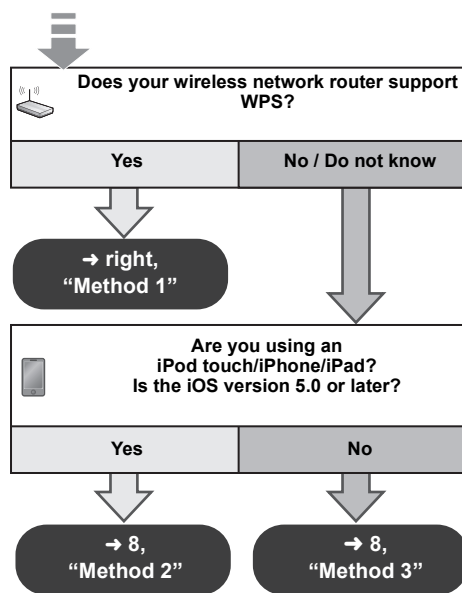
Does your wireless network router support WPS?

Yes

No / Do not know

➜ right, “Method 1”

Are you using an iPod touch/iPhone/iPad? Is the iOS version 5.0 or later?

Yes

No

➜ 8, “Method 2”

➜ 8, “Method 3”